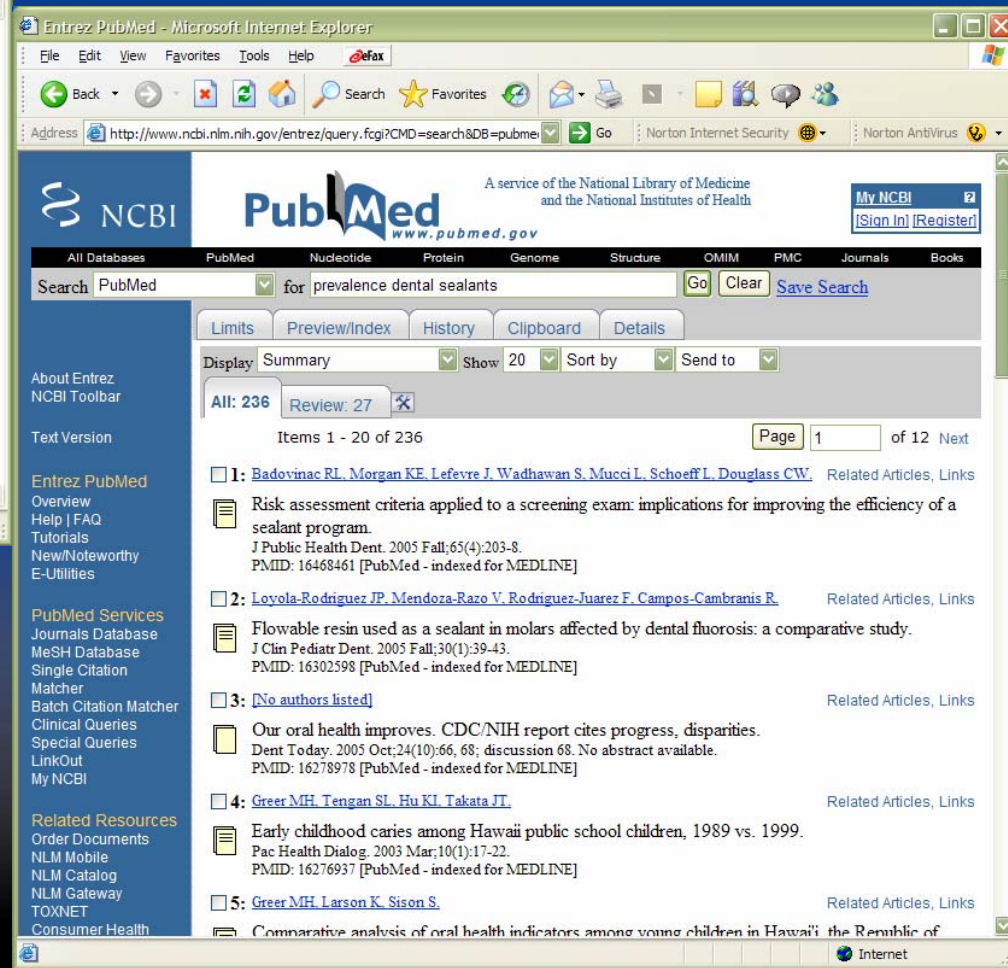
Entrez PubMed - Microsoft Internet Explorer

File Edit View Favorites Tools Help eFax

Back Search Favorites

Address http://www.ncbi.nlm.nih.gov/entrez/query.fcgi?CMD=search&DB=pubme Go Norton Internet Security Norton AntiVirus

NCBI

PubMed www.pubmed.gov

A service of the National Library of Medicine and the National Institutes of Health

My NCBI [Sign In] [Register]

All Databases PubMed Nucleotide Protein Genome Structure OMIM PMC Journals Books

Search PubMed for prevalence dental sealants Go Clear Save Search

Limits Preview/Index History Clipboard Details

Display Summary Show 20 Sort by Send to

All: 236 Review: 27

Items 1 - 20 of 236 Page 1 of 12 Next

About Entrez
NCBI Toolbar

Text Version

Entrez PubMed
Overview
Help | FAQ
Tutorials
New/Noteworthy
E-Utilities

PubMed Services
Journals Database
MeSH Database
Single Citation Matcher
Batch Citation Matcher
Clinical Queries
Special Queries
LinkOut
My NCBI

Related Resources
Order Documents
NLM Mobile
NLM Catalog
NLM Gateway
TOXNET
Consumer Health

1: Badovinac RL, Morgan KE, Lefevre J, Wadhawan S, Mucci L, Schoeff L, Douglass CW. Related Articles, Links
Risk assessment criteria applied to a screening exam: implications for improving the efficiency of a sealant program.
J Public Health Dent. 2005 Fall;65(4):203-8.
PMID: 16468461 [PubMed - indexed for MEDLINE]

2: Loyola-Rodriguez JP, Mendoza-Razo V, Rodriguez-Juarez F, Campos-Cambranis R. Related Articles, Links
Flowable resin used as a sealant in molars affected by dental fluorosis: a comparative study.
J Clin Pediatr Dent. 2005 Fall;30(1):39-43.
PMID: 16302598 [PubMed - indexed for MEDLINE]

3: [No authors listed] Related Articles, Links
Our oral health improves. CDC/NIH report cites progress, disparities.
Dent Today. 2005 Oct;24(10):66, 68; discussion 68. No abstract available.
PMID: 16278978 [PubMed - indexed for MEDLINE]

4: Greer MH, Tengan SL, Hu KI, Takata JT. Related Articles, Links
Early childhood caries among Hawaii public school children, 1989 vs. 1999.
Pac Health Dialog. 2003 Mar;10(1):17-22.
PMID: 16276937 [PubMed - indexed for MEDLINE]

5: Greer MH, Larson K, Sison S. Related Articles, Links
Comparative analysis of oral health indicators among young children in Hawai'i, the Republic of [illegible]

Internet